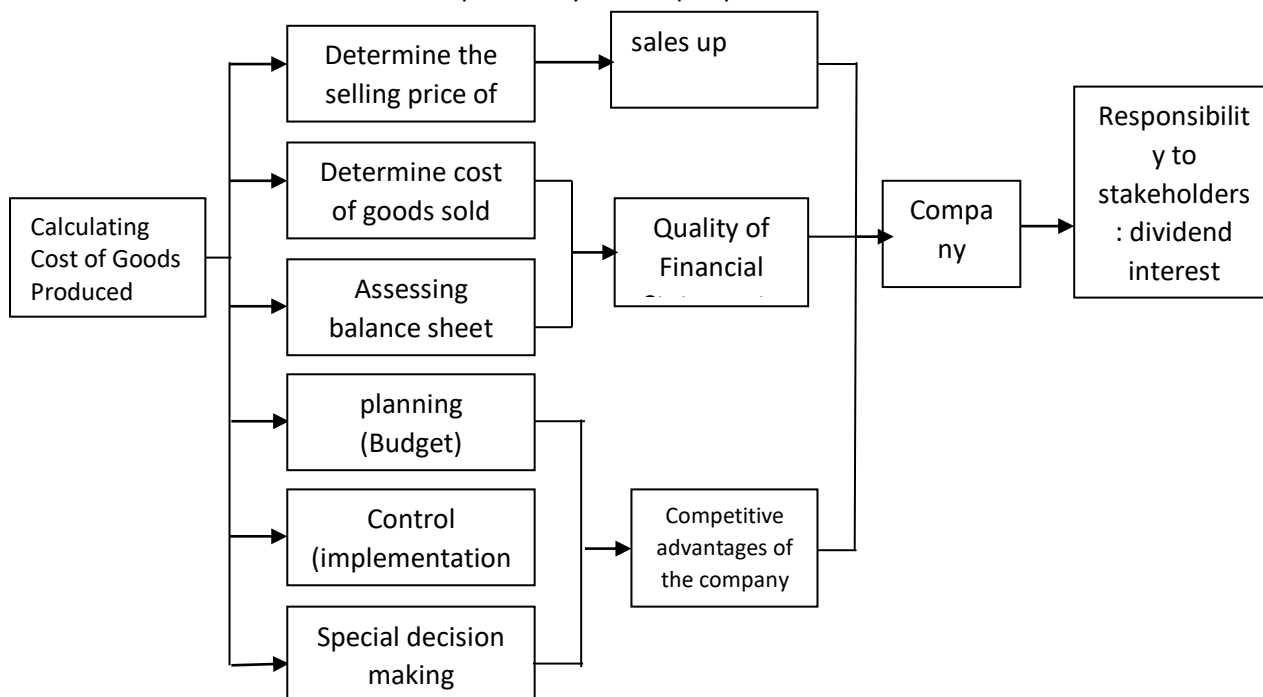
Calculating Cost of Goods Produced

Determine the selling price of

Determine cost of goods sold

Assessing balance sheet

planning (Budget)

Control (implementation

Special decision making

sales up

Quality of Financial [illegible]

Competitive advantages of the company

Compa ny

Responsibilit y to stakeholders : dividend interest